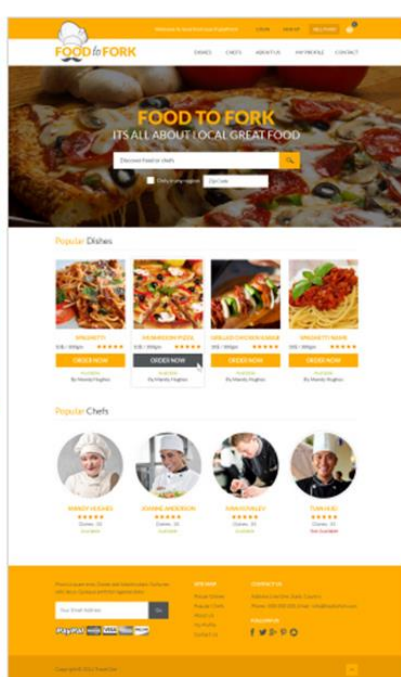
Welcome to food to fork Food Store

LOGIN

SIGN UP

FOOD to FORK

DISHES

CHEFS

ABOUT US

MY PROFILE

CONTACT

FOOD TO FORK

ITS ALL ABOUT LOCAL GREAT FOOD

Discover food or chefs

Only in my region

Zip Code

Popular Dishes

SPAGHETTI

PEPPERONI PIZZA

GRILLED CHICKEN KEBAB

SPAGHETTI BOWL

ORDER NOW

ORDER NOW

ORDER NOW

ORDER NOW

By Mandy Hughes

By Mandy Hughes

By Mandy Hughes

By Mandy Hughes

Popular Chefs

MANDY HUGHES

JOANNE ANDERSON

IVAN ROWLEY

TOM HUO

Dishes : 10

Dishes : 10

Dishes : 10

Dishes : 10

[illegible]

PayPal

Copyright © 2012 Food to Fork